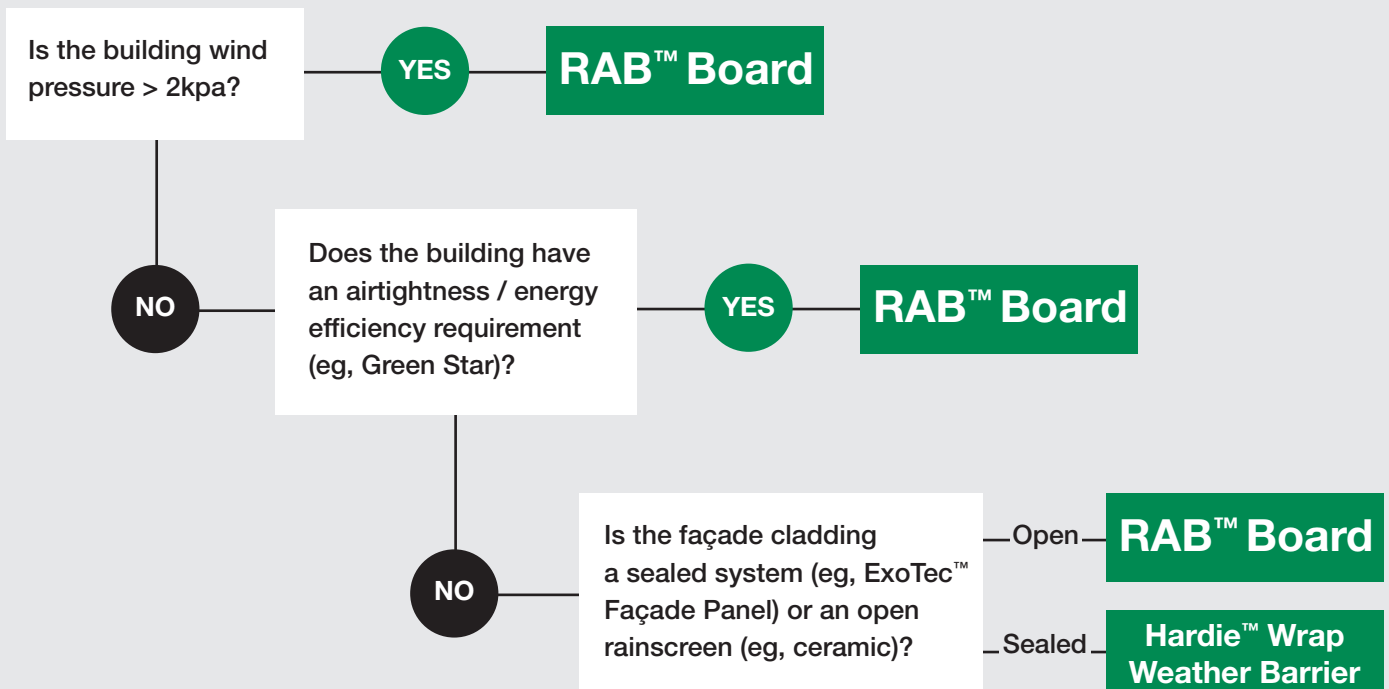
Is the building wind pressure > 2kpa?

YES

RAB™ Board

NO

Does the building have an airtightness / energy efficiency requirement (eg, Green Star)?

YES

RAB™ Board

NO

Is the façade cladding a sealed system (eg, ExoTec™ Façade Panel) or an open rainscreen (eg, ceramic)?

Open

RAB™ Board

Sealed

Hardie™ Wrap Weather Barrier